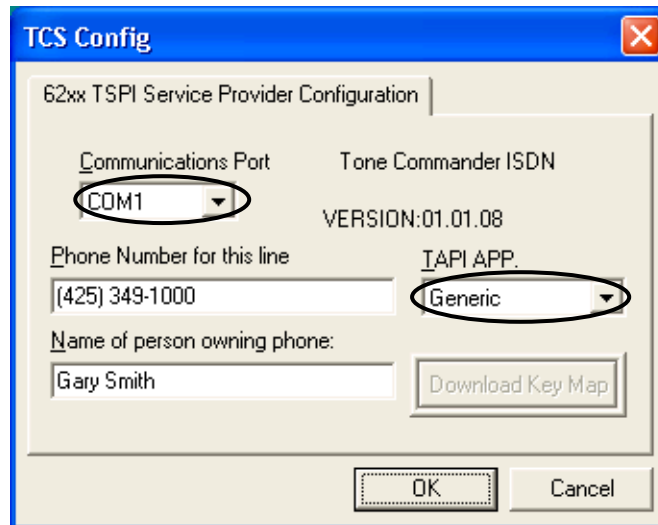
TCS Config

62xx TSPI Service Provider Configuration

Communications Port

COM1

Tone Commander ISDN

VERSION:01.01.08

Phone Number for this line

(425) 349-1000

TAPI APP.

Generic

Name of person owning phone:

Gary Smith

Download Key Map

OK

Cancel